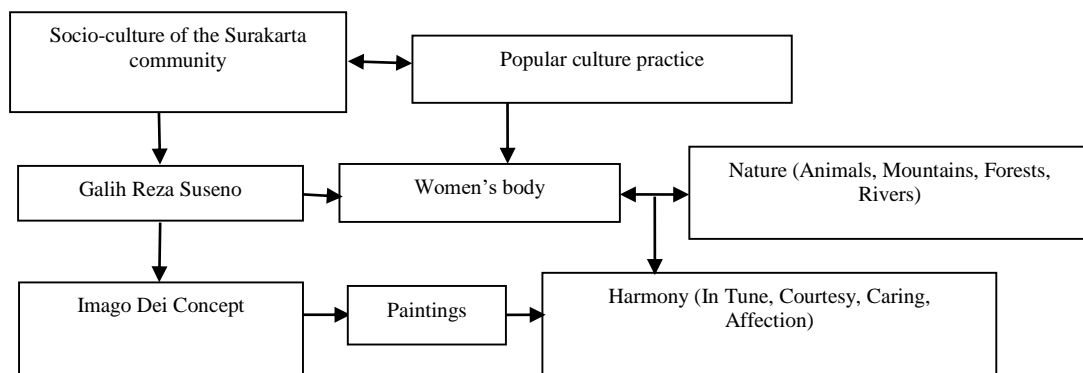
Socio-culture of the Surakarta community

Popular culture practice

Galih Reza Suseno

Women's body

Nature (Animals, Mountains, Forests, Rivers)

Imago Dei Concept

Paintings

Harmony (In Tune, Courtesy, Caring, Affection)